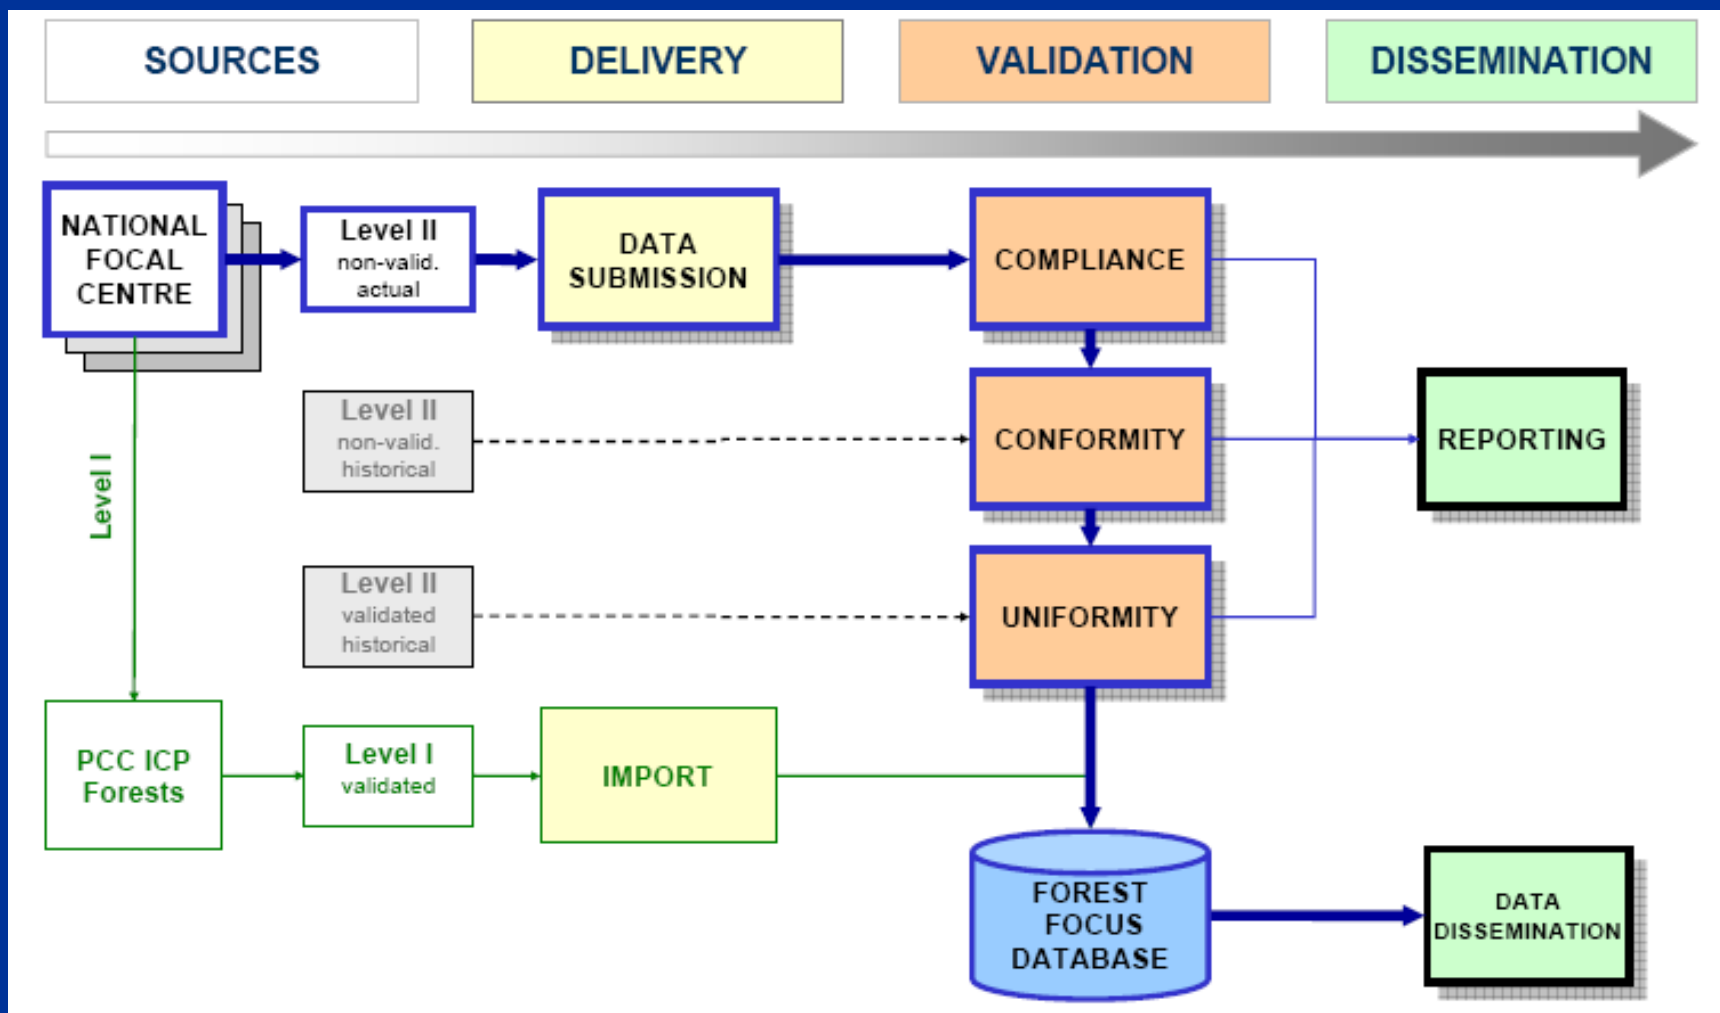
SOURCES

DELIVERY

VALIDATION

DISSEMINATION

NATIONAL FOCAL CENTRE

Level II
non-valid.
actual

DATA SUBMISSION

COMPLIANCE

Level II
non-valid.
historical

CONFORMITY

REPORTING

Level I

Level II
validated
historical

UNIFORMITY

PCC ICP Forests

Level I
validated

IMPORT

FOREST FOCUS DATABASE

DATA DISSEMINATION